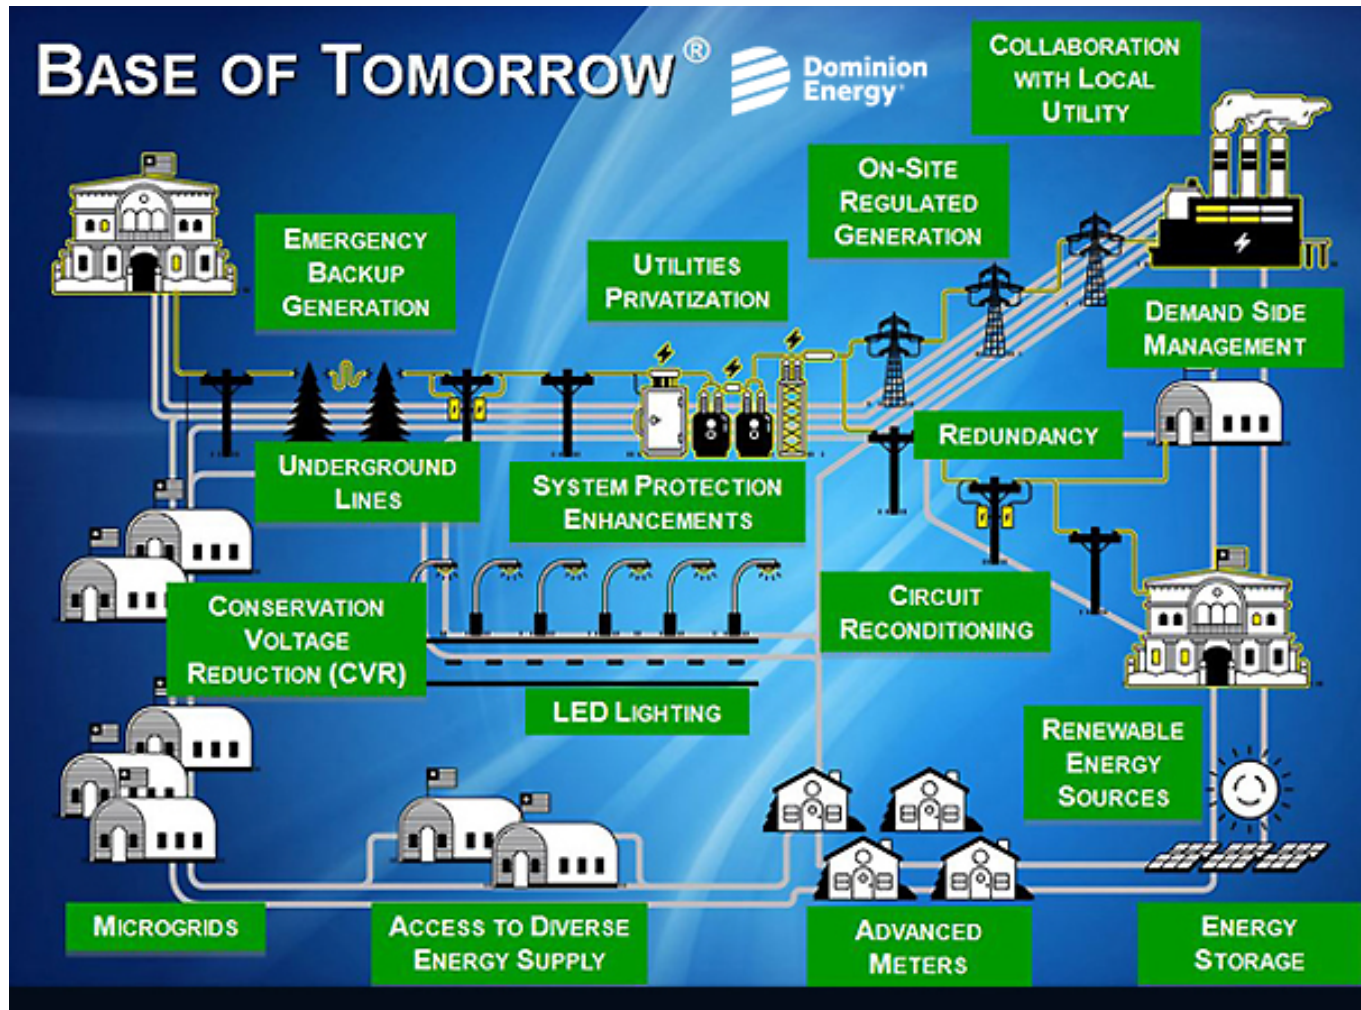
BASE OF TOMORROW®

Dominion Energy®

COLLABORATION WITH LOCAL UTILITY

ON-SITE REGULATED GENERATION

EMERGENCY BACKUP GENERATION

UTILITIES PRIVATIZATION

DEMAND SIDE MANAGEMENT

REDUNDANCY

UNDERGROUND LINES

SYSTEM PROTECTION ENHANCEMENTS

CONSERVATION VOLTAGE REDUCTION (CVR)

CIRCUIT RECONDITIONING

LED LIGHTING

RENEWABLE ENERGY SOURCES

MICROGRIDS

ACCESS TO DIVERSE ENERGY SUPPLY

ADVANCED METERS

ENERGY STORAGE